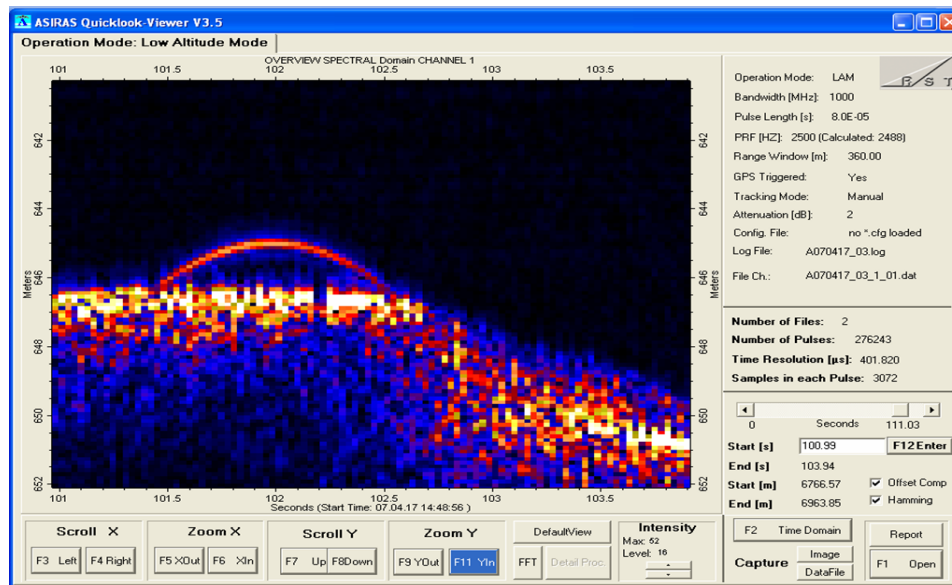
ASIRAS Quicklook-Viewer V3.5

Operation Mode: Low Altitude Mode

OVERVIEW SPECTRAL Domain CHANNEL 1

101 101.5 102 102.5 103 103.5

642 644 646 648 650 652

Meters

Seconds (Start Time: 07.04.17 14:48:56 )

Operation Mode: LAM
Bandwidth [MHz]: 1000
Pulse Length [s]: 8.0E-05
PRF [HZ]: 2500 (Calculated: 2488)
Range Window [m]: 360.00
GPS Triggered: Yes
Tracking Mode: Manual
Attenuation [dB]: 2
Config. File: no *.cfg loaded
Log File: A070417_03.log
File Ch.: A070417_03_1_01.dat

Number of Files: 2
Number of Pulses: 276243
Time Resolution [µs]: 401.820
Samples in each Pulse: 3072

0 Seconds 111.03

Start [s] 100.99 F12 Enter
End [s] 103.94
Start [m] 6766.57
End [m] 6963.85
Offset Comp
Hamming

Scroll X
F3 Left F4 Right

Zoom X
F5 XOut F6 XIn

Scroll Y
F7 Up F8 Down

Zoom Y
F9 YOut F11 YIn

DefaultView
FFT Detail Proc.

Intensity
Max: 52
Level: 16

F2 Time Domain
Capture Image DataFile

Report
F1 Open